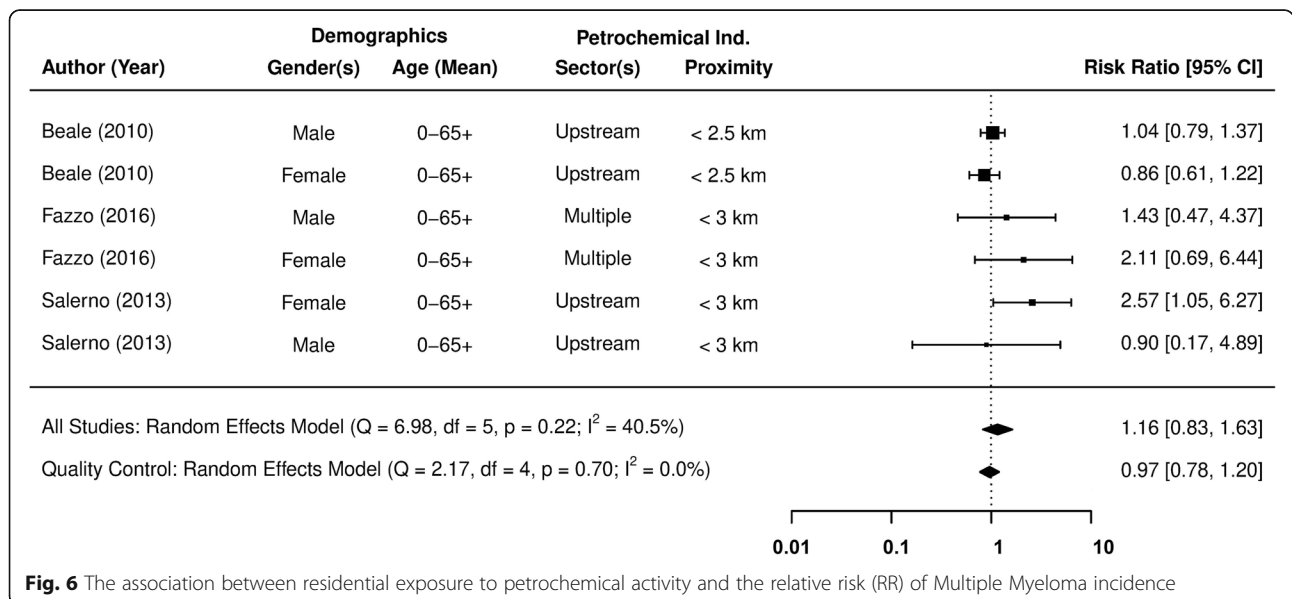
| Author (Year) | Demographics Gender(s) | Demographics Age (Mean) | Petrochemical Ind. Sector(s) | Petrochemical Ind. Proximity | Risk Ratio [95% CI] |
|---|---|---|---|---|---|
| Beale (2010) | Male | 0–65+ | Upstream | < 2.5 km | 1.04 [0.79, 1.37] |
| Beale (2010) | Female | 0–65+ | Upstream | < 2.5 km | 0.86 [0.61, 1.22] |
| Fazzo (2016) | Male | 0–65+ | Multiple | < 3 km | 1.43 [0.47, 4.37] |
| Fazzo (2016) | Female | 0–65+ | Multiple | < 3 km | 2.11 [0.69, 6.44] |
| Salerno (2013) | Female | 0–65+ | Upstream | < 3 km | 2.57 [1.05, 6.27] |
| Salerno (2013) | Male | 0–65+ | Upstream | < 3 km | 0.90 [0.17, 4.89] |

All Studies: Random Effects Model (Q = 6.98, df = 5, p = 0.22; $I^2$ = 40.5%) 1.16 [0.83, 1.63]

Quality Control: Random Effects Model (Q = 2.17, df = 4, p = 0.70; $I^2$ = 0.0%) 0.97 [0.78, 1.20]

0.01 0.1 1 10

**Fig. 6** The association between residential exposure to petrochemical activity and the relative risk (RR) of Multiple Myeloma incidence